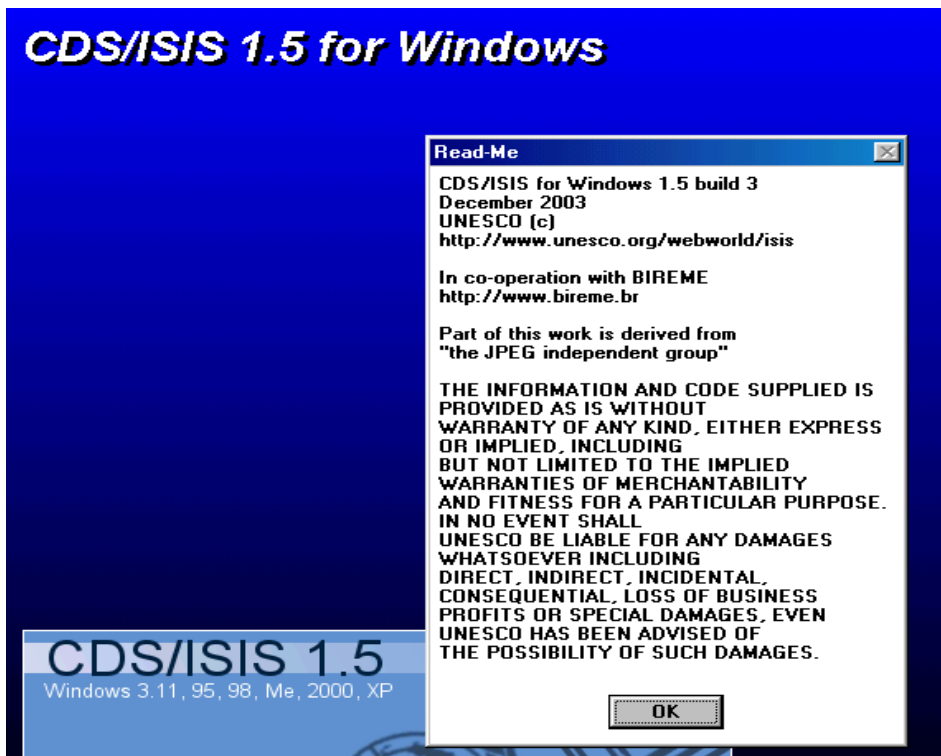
CDS/ISIS 1.5 for Windows

Read-Me

CDS/ISIS for Windows 1.5 build 3
December 2003
UNESCO (c)
http://www.unesco.org/webworld/isis

In co-operation with BIREME
http://www.bireme.br

Part of this work is derived from
"the JPEG independent group"

THE INFORMATION AND CODE SUPPLIED IS PROVIDED AS IS WITHOUT WARRANTY OF ANY KIND, EITHER EXPRESS OR IMPLIED, INCLUDING BUT NOT LIMITED TO THE IMPLIED WARRANTIES OF MERCHANTABILITY AND FITNESS FOR A PARTICULAR PURPOSE. IN NO EVENT SHALL UNESCO BE LIABLE FOR ANY DAMAGES WHATSOEVER INCLUDING DIRECT, INDIRECT, INCIDENTAL, CONSEQUENTIAL, LOSS OF BUSINESS PROFITS OR SPECIAL DAMAGES, EVEN UNESCO HAS BEEN ADVISED OF THE POSSIBILITY OF SUCH DAMAGES.

OK

CDS/ISIS 1.5
Windows 3.11, 95, 98, Me, 2000, XP